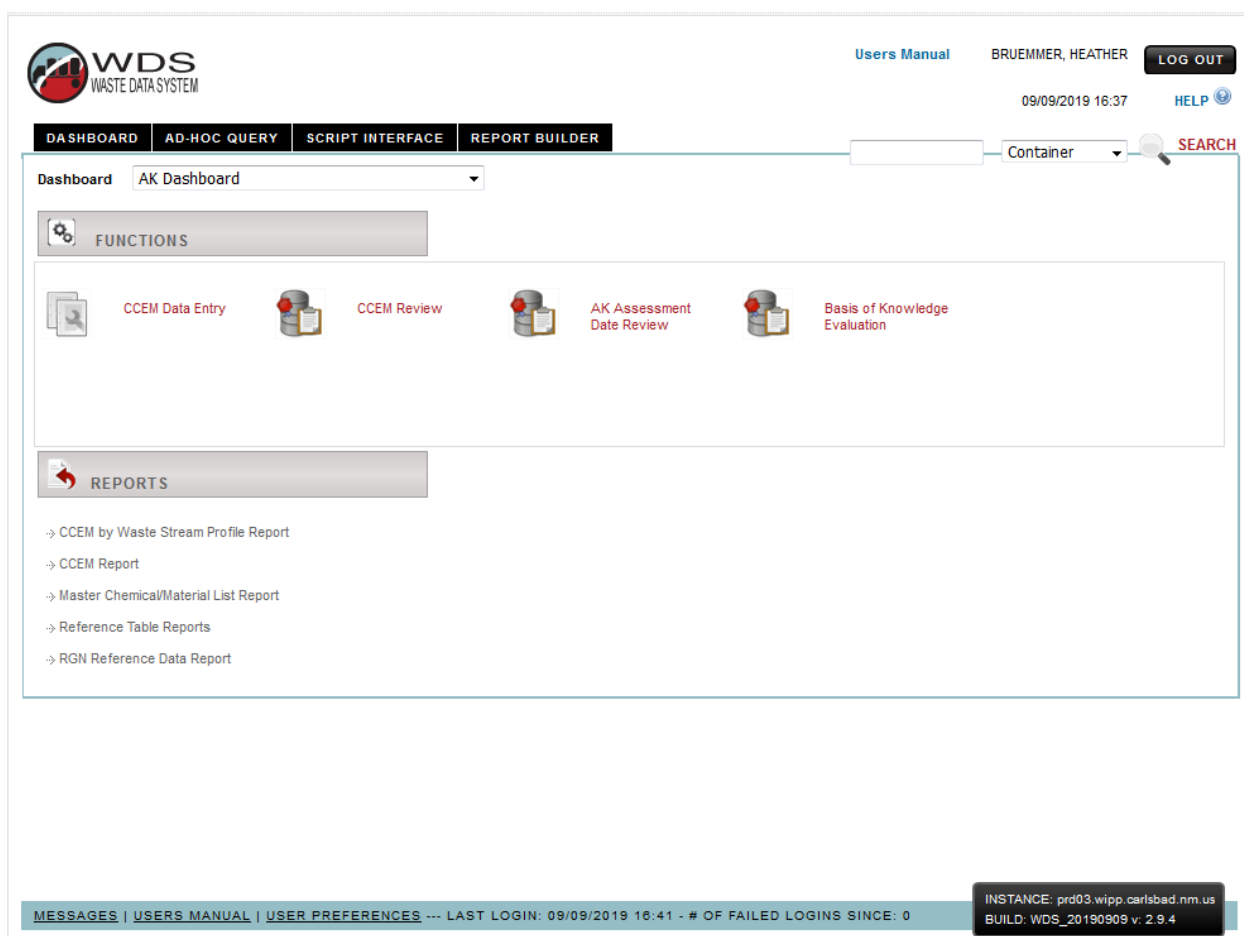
WDS
WASTE DATA SYSTEM

Users Manual BRUEMMER, HEATHER LOG OUT

09/09/2019 16:37 HELP

DASHBOARD AD-HOC QUERY SCRIPT INTERFACE REPORT BUILDER

Container SEARCH

Dashboard AK Dashboard

FUNCTIONS

CCEM Data Entry

CCEM Review

AK Assessment Date Review

Basis of Knowledge Evaluation

REPORTS

CCEM by Waste Stream Profile Report

CCEM Report

Master Chemical/Material List Report

Reference Table Reports

RGN Reference Data Report

MESSAGES | USERS MANUAL | USER PREFERENCES --- LAST LOGIN: 09/09/2019 16:41 - # OF FAILED LOGINS SINCE: 0

INSTANCE: prd03.wipp.carlsbad.nm.us
BUILD: WDS_20190909 v: 2.9.4